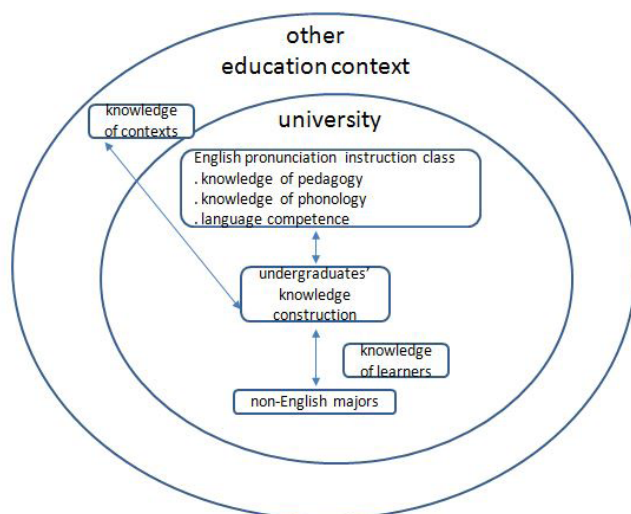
other
education context

knowledge of contexts

university

English pronunciation instruction class
. knowledge of pedagogy
. knowledge of phonology
. language competence

undergraduates' knowledge construction

knowledge of learners

non-English majors